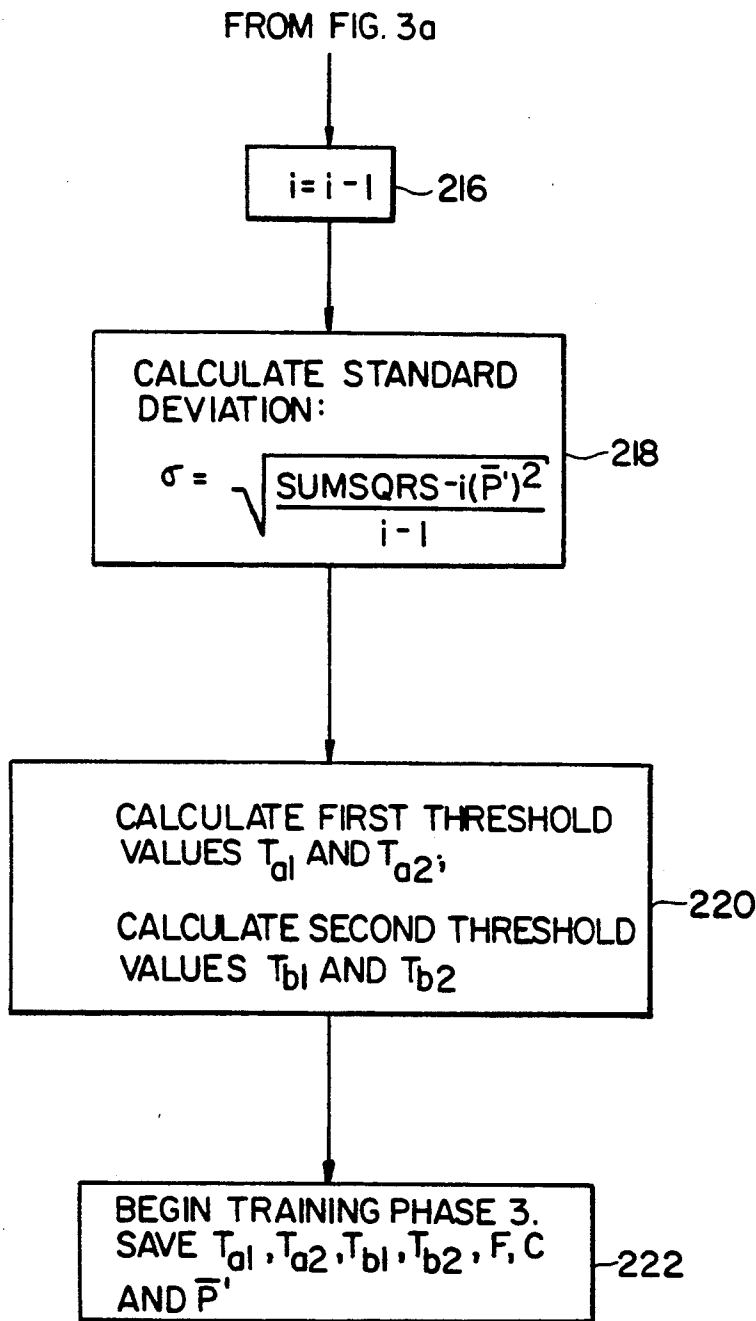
FROM FIG. 3a

$i=i-1$

216

CALCULATE STANDARD DEVIATION:

$\sigma = \sqrt{\frac{SUMSQRS - i(\overline{P}')^2}{i-1}}$

218

CALCULATE FIRST THRESHOLD VALUES $T_{a1}$ AND $T_{a2}$;

CALCULATE SECOND THRESHOLD VALUES $T_{b1}$ AND $T_{b2}$

220

BEGIN TRAINING PHASE 3. SAVE $T_{a1}$, $T_{a2}$, $T_{b1}$, $T_{b2}$, F, C AND $\overline{P}'$

222